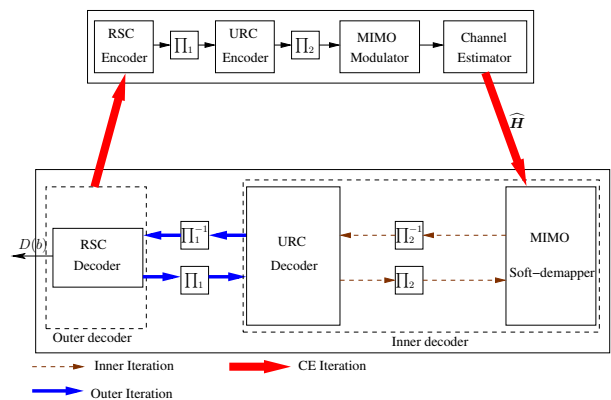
RSC Encoder

$\prod_1$

URC Encoder

$\prod_2$

MIMO Modulator

Channel Estimator

$\widehat{H}$

$D(b)$

RSC Decoder

$\prod_1^{-1}$

$\prod_1$

URC Decoder

$\prod_2^{-1}$

$\prod_2$

MIMO Soft−demapper

Outer decoder

Inner decoder

Inner Iteration

CE Iteration

Outer Iteration